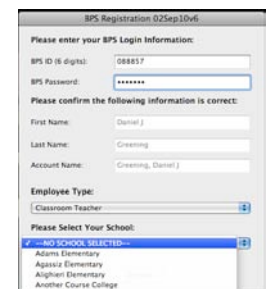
BPS Registration 02Sep10v6

Please enter your BPS Login Information:

BPS ID (6 digits): 088857

BPS Password: •••••••

Please confirm the following information is correct:

First Name: Daniel J

Last Name: Greening

Account Name: Greening, Daniel J

Employee Type:

Classroom Teacher

Please Select Your School:

✓ --NO SCHOOL SELECTED--
Adams Elementary
Agassiz Elementary
Alighieri Elementary
Another Course College